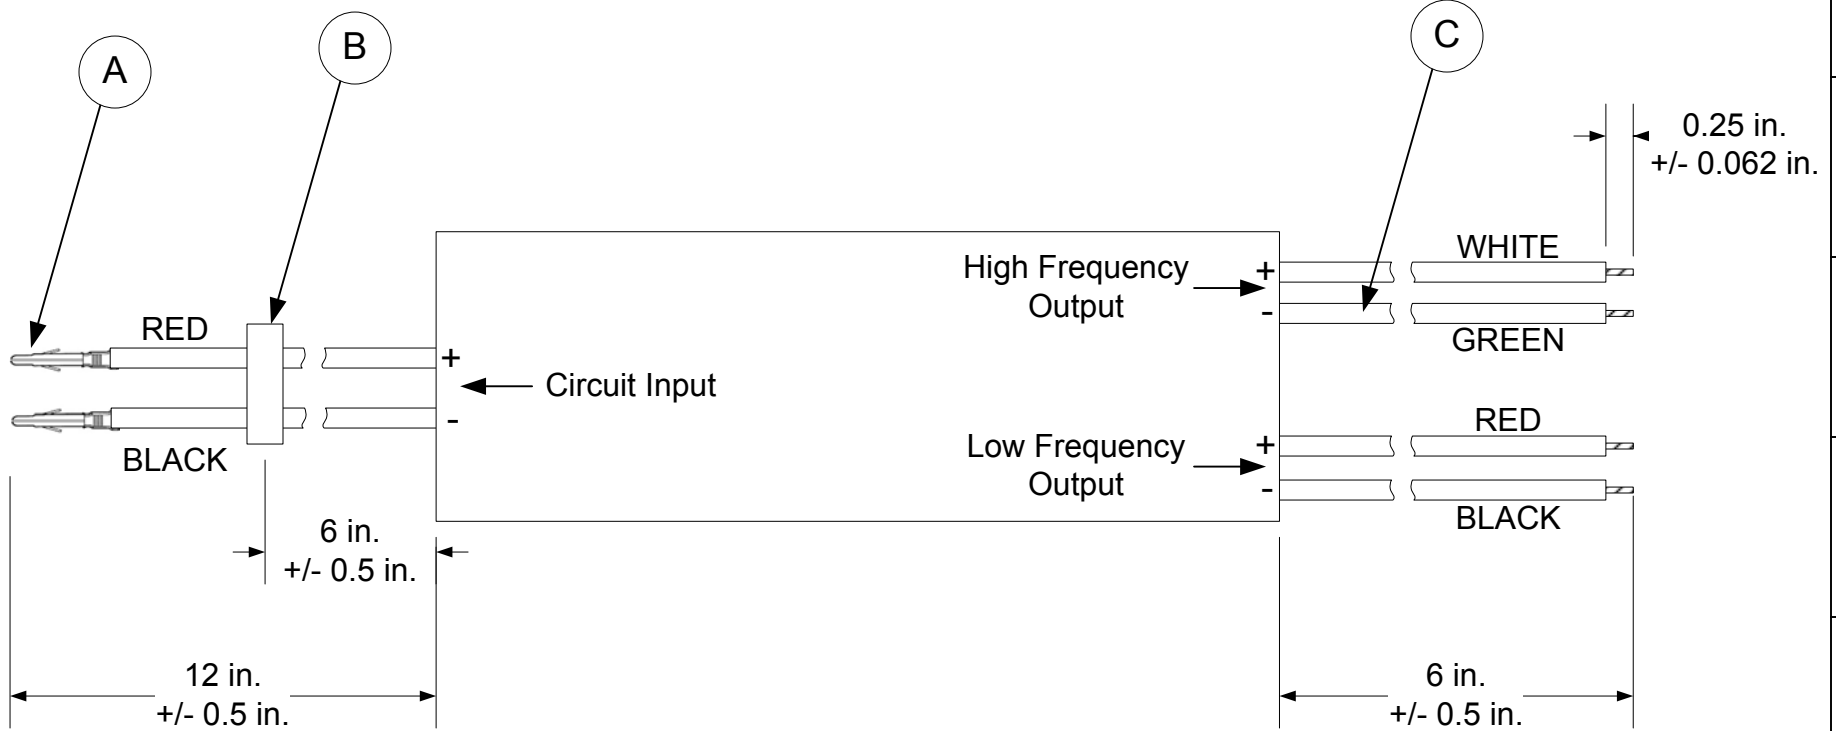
A

B

C

0.25 in.
+/- 0.062 in.

WHITE

High Frequency
Output

+

-

GREEN

RED

+

Circuit Input

-

BLACK

RED

Low Frequency
Output

+

-

BLACK

6 in.
+/- 0.5 in.

12 in.
+/- 0.5 in.

6 in.
+/- 0.5 in.